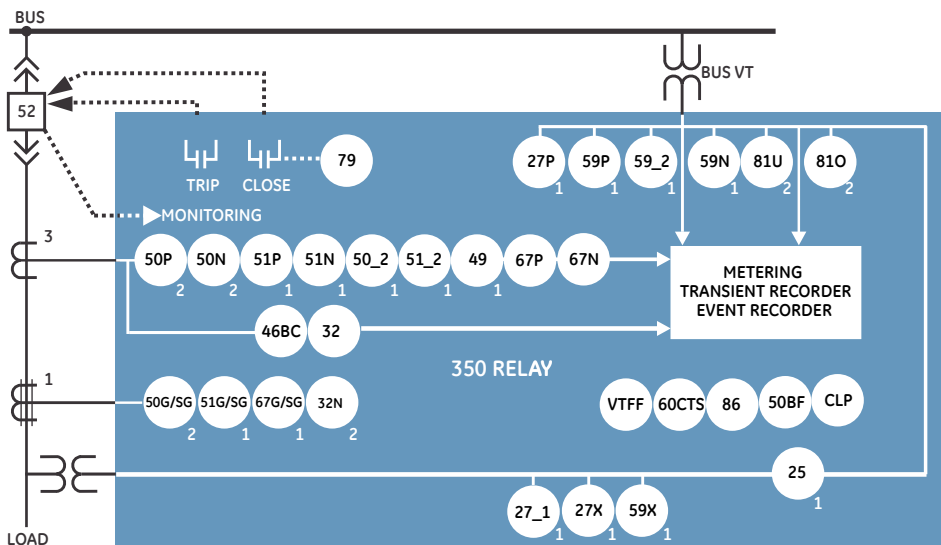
BUS

52

TRIP CLOSE 79

MONITORING

BUS VT

27P 1
59P 1
59_2 1
59N 1
81U 2
81O 2

3

50P 2
50N 2
51P 1
51N 1
50_2 1
51_2 1
49
67P
67N

METERING
TRANSIENT RECORDER
EVENT RECORDER

46BC
32

350 RELAY

1

50G/SG 2
51G/SG 1
67G/SG 1
32N 2

VTFF
60CTS
86
50BF
CLP

25 1

27_1 1
27X 1
59X 1

LOAD